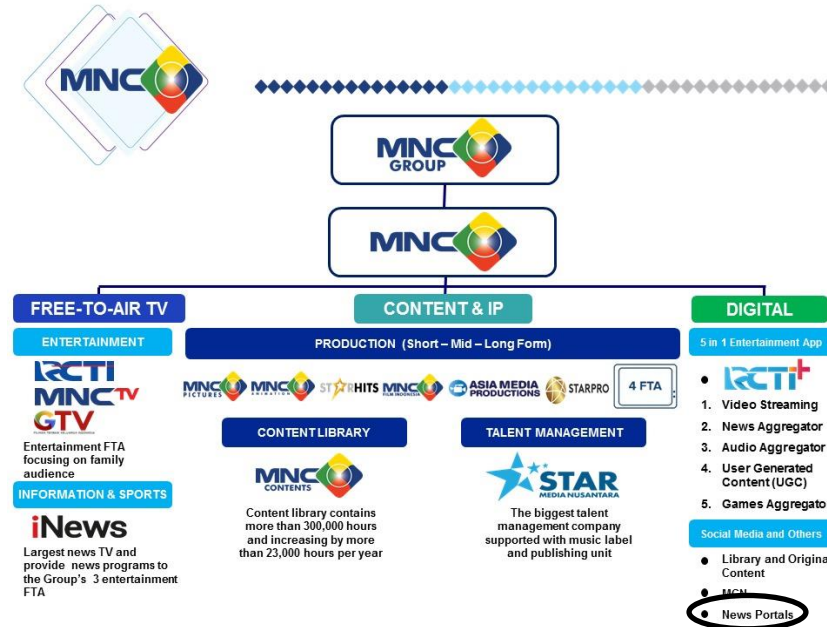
MNC

MNC GROUP

MNC

FREE-TO-AIR TV

CONTENT & IP

DIGITAL

ENTERTAINMENT

RCTI
MNC TV
GTV

Entertainment FTA focusing on family audience

INFORMATION & SPORTS

iNews

Largest news TV and provide news programs to the Group's 3 entertainment FTA

PRODUCTION (Short – Mid – Long Form)

MNC PICTURES MNC ANIMATION STARHITS MNC FILM INDONESIA ASIA MEDIA PRODUCTIONS STARPRO 4 FTA

CONTENT LIBRARY

MNC CONTENTS

Content library contains more than 300,000 hours and increasing by more than 23,000 hours per year

TALENT MANAGEMENT

STAR MEDIA NUSANTARA

The biggest talent management company supported with music label and publishing unit

5 in 1 Entertainment App

- RCTI+

1. Video Streaming
2. News Aggregator
3. Audio Aggregator
4. User Generated Content (UGC)
5. Games Aggregato

Social Media and Others

- Library and Origina Content
- MCN
- News Portals